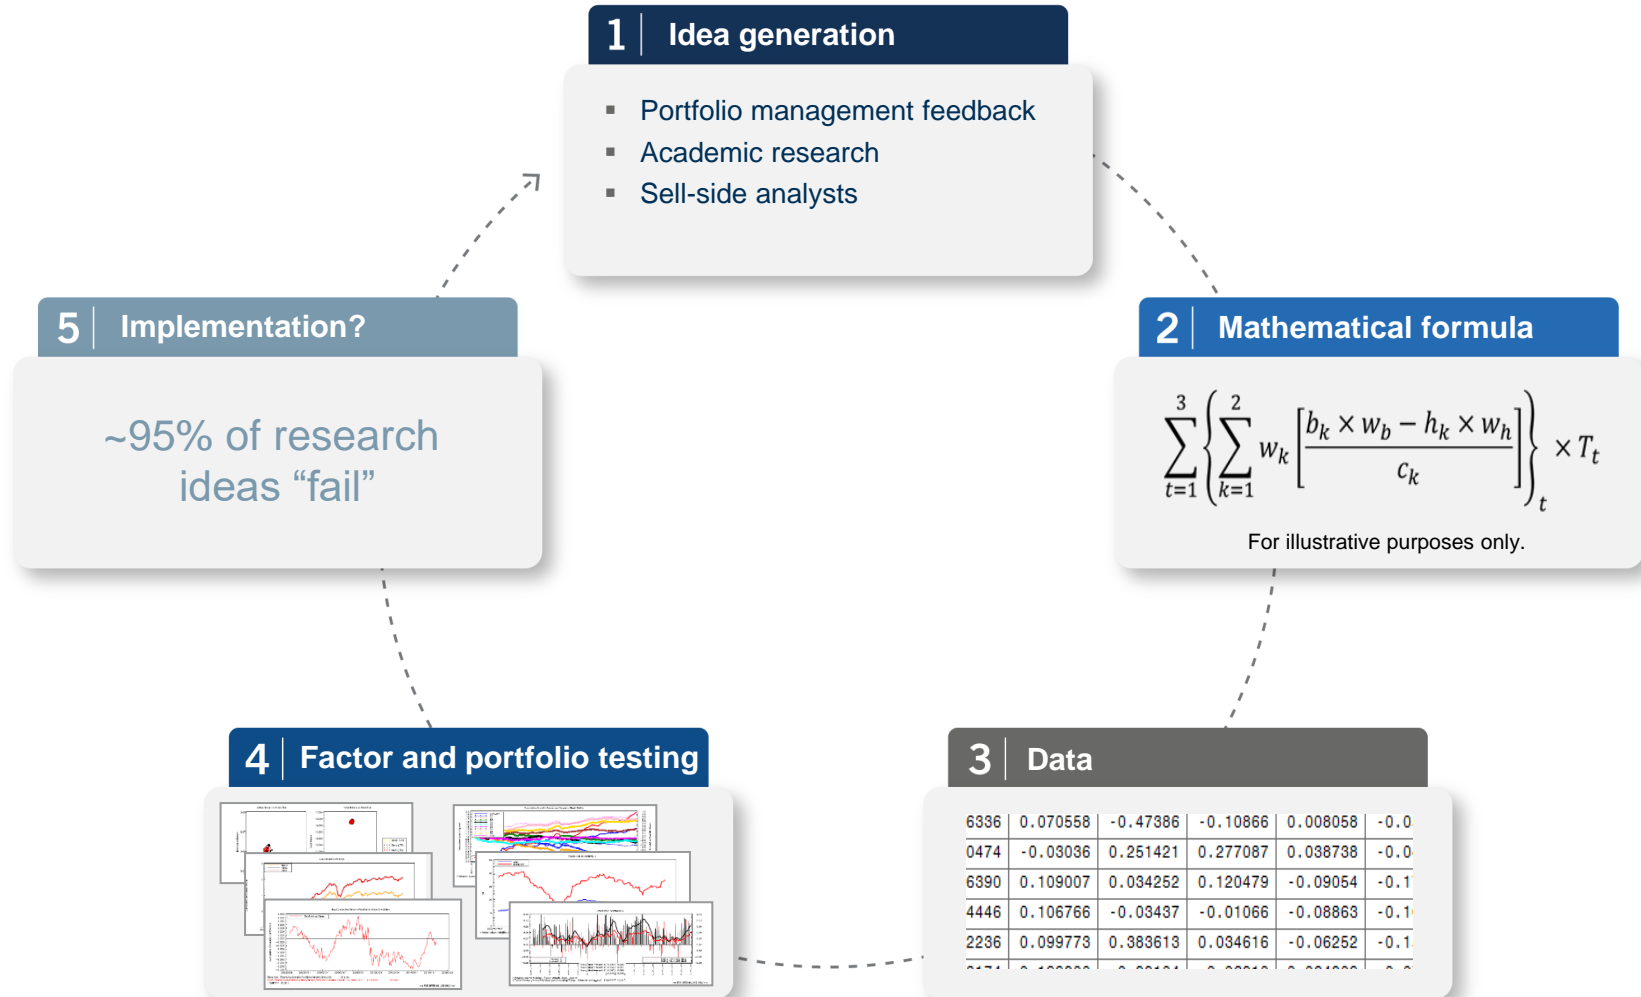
1 Idea generation

- Portfolio management feedback
- Academic research
- Sell-side analysts

2 Mathematical formula

$\sum_{t=1}^{3}\left\{\sum_{k=1}^{2} w_k \left[\frac{b_k \times w_b - h_k \times w_h}{c_k}\right]\right\}_t \times T_t$

For illustrative purposes only.

3 Data

| 6336 | 0.070558 | -0.47386 | -0.10866 | 0.008058 | -0.0 |
|---|---|---|---|---|---|
| 0474 | -0.03036 | 0.251421 | 0.277087 | 0.038738 | -0.0 |
| 6390 | 0.109007 | 0.034252 | 0.120479 | -0.09054 | -0.1 |
| 4446 | 0.106766 | -0.03437 | -0.01066 | -0.08863 | -0.1 |
| 2236 | 0.099773 | 0.383613 | 0.034616 | -0.06252 | -0.1 |

4 Factor and portfolio testing

5 Implementation?

~95% of research ideas “fail”